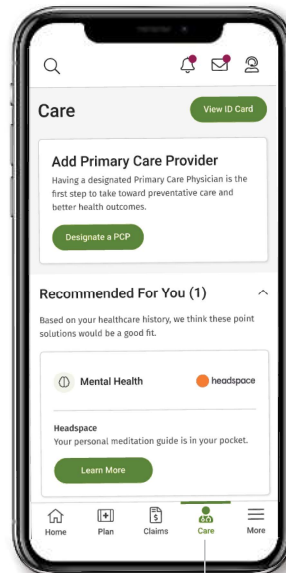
Care

View ID Card

Add Primary Care Provider

Having a designated Primary Care Physician is the first step to take toward preventative care and better health outcomes.

Designate a PCP

Recommended For You (1)

Based on your healthcare history, we think these point solutions would be a good fit.

Mental Health

headspace

Headspace

Your personal meditation guide is in your pocket.

Learn More

Home Plan Claims Care More